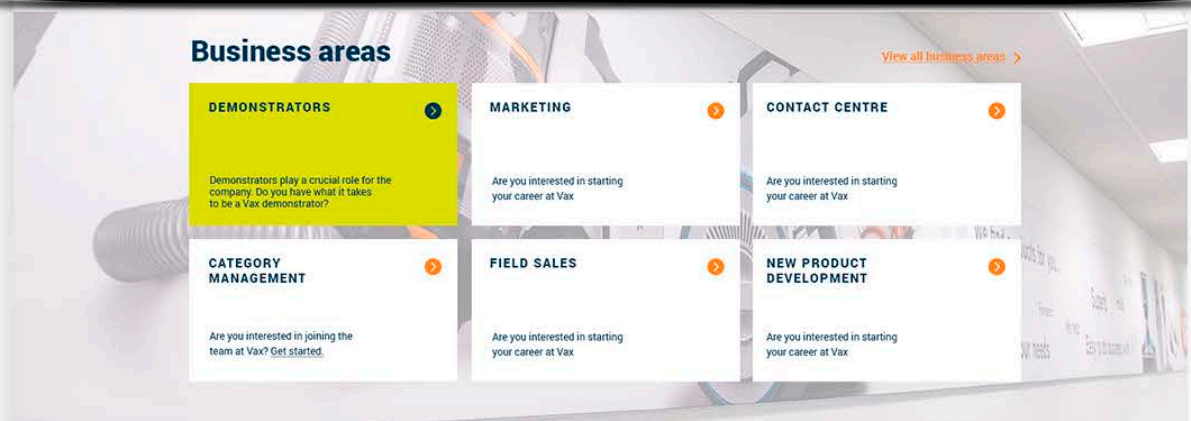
Business areas

View all business areas

DEMONSTRATORS

Demonstrators play a crucial role for the company. Do you have what it takes to be a Vax demonstrator?

MARKETING

Are you interested in starting your career at Vax

CONTACT CENTRE

Are you interested in starting your career at Vax

CATEGORY MANAGEMENT

Are you interested in joining the team at Vax? Get started.

FIELD SALES

Are you interested in starting your career at Vax

NEW PRODUCT DEVELOPMENT

Are you interested in starting your career at Vax